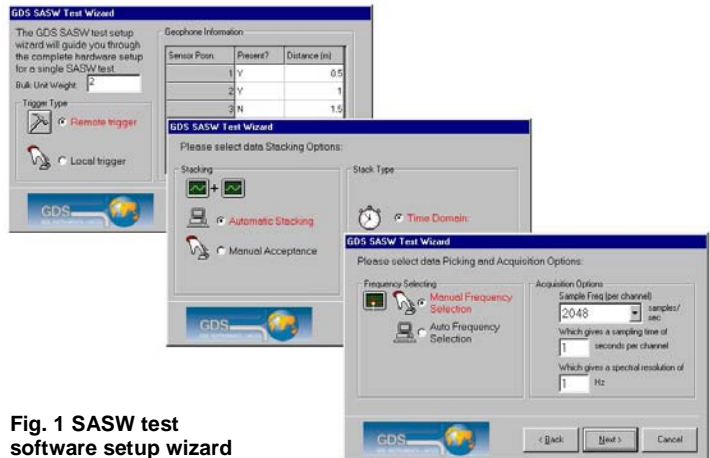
GDS SASW Test Wizard

The GDS SASW test setup wizard will guide you through the complete hardware setup for a single SASW test.

Bulk Unit Weight: 2

Trigger Type

Remote trigger

Local trigger

GDS

Geophone Information

| Sensor Posn. | Present? | Distance (m) |
|---|---|---|
| 1 | Y | 0.5 |
| 2 | Y | 1 |
| 3 | N | 1.5 |

GDS SASW Test Wizard

Please select data Stacking Options:

Stacking

Automatic Stacking

Manual Acceptance

Stack Type

Time Domain

GDS

GDS SASW Test Wizard

Please select data Picking and Acquisition Options:

Frequency Selecting

Manual Frequency Selection

Auto Frequency Selection

Acquisition Options

Sample Freq (per channel)

2048 samples/sec

Which gives a sampling time of

1 seconds per channel

Which gives a spectral resolution of

1 Hz

GDS

< Back

Next >

Cancel

Fig. 1 SASW test software setup wizard